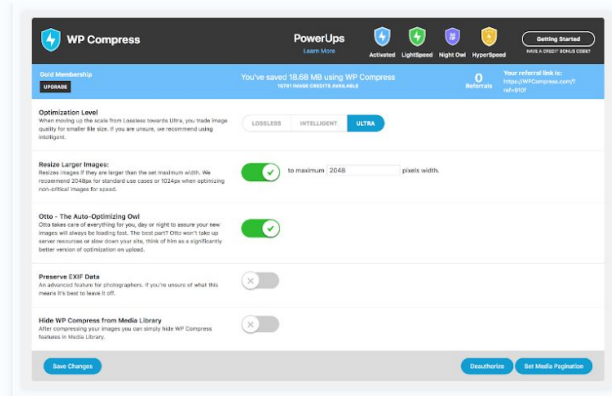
WP Compress

PowerUps
Learn More

Activated LightSpeed Night Owl HyperSpeed

Getting Started
HAVE A CREDIT BONUS CODE?

Gold Membership
UPGRADE

You've saved 18.68 MB using WP Compress
19791 IMAGE CREDITS AVAILABLE

0
Referrals

Your referral link is:
https://WPCompress.com/?ref=310f

Optimization Level
When moving up the scale from Lossless towards Ultra, you trade image quality for smaller file size. If you are unsure, we recommend using Intelligent.

LOSSLESS INTELLIGENT ULTRA

Resize Larger Images:
Resizes images if they are larger than the set maximum width. We recommend 2048px for standard use cases or 1024px when optimizing non-critical images for speed.

to maximum 2048 pixels width.

Otto - The Auto-Optimizing Owl
Otto takes care of everything for you, day or night to assure your new images will always be loading fast. The best part? Otto won't take up server resources or slow down your site, think of him as a significantly better version of optimization on upload.

Preserve EXIF Data
An advanced feature for photographers. If you're unsure of what this means it's best to leave it off.

Hide WP Compress from Media Library
After compressing your images you can simply hide WP Compress features in Media Library.

Save Changes

Deauthorize Set Media Pagination